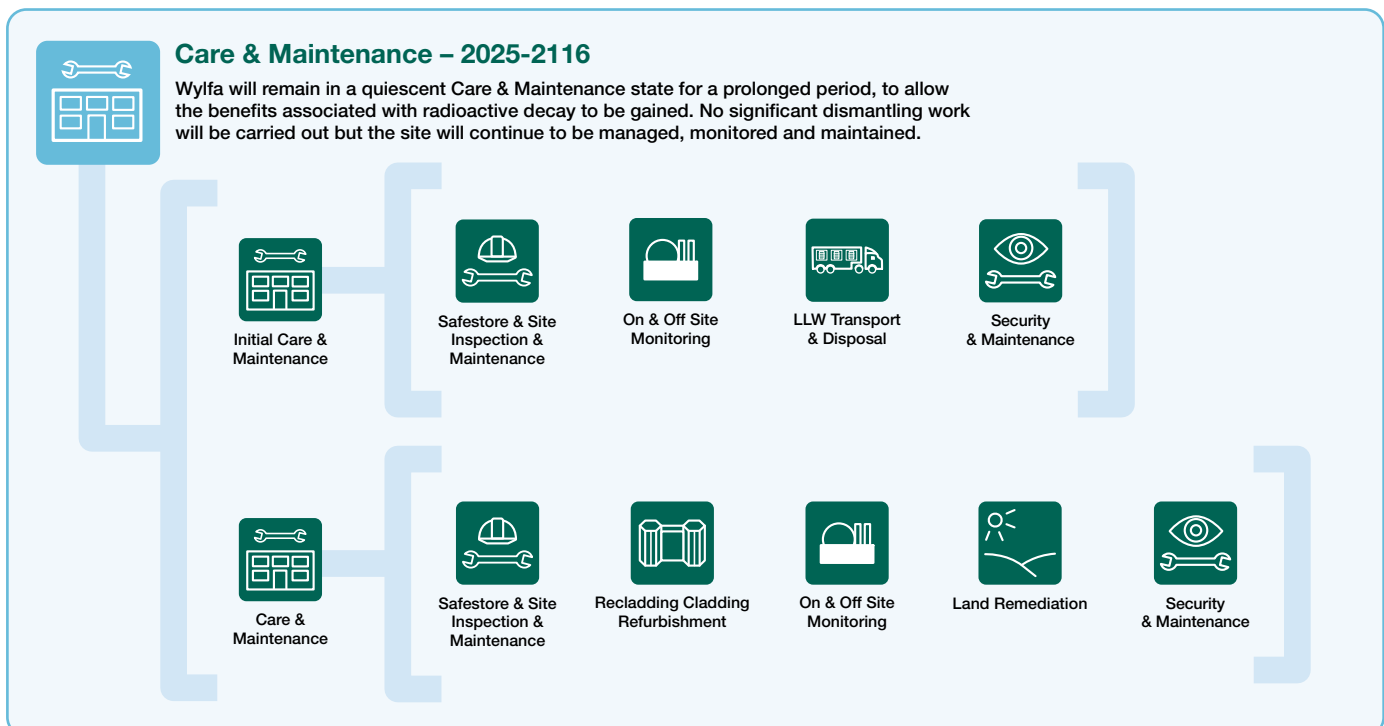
Care & Maintenance – 2025-2116

Wylfa will remain in a quiescent Care & Maintenance state for a prolonged period, to allow the benefits associated with radioactive decay to be gained. No significant dismantling work will be carried out but the site will continue to be managed, monitored and maintained.

Initial Care & Maintenance

Safestore & Site Inspection & Maintenance

On & Off Site Monitoring

LLW Transport & Disposal

Security & Maintenance

Care & Maintenance

Safestore & Site Inspection & Maintenance

Recladding Cladding Refurbishment

On & Off Site Monitoring

Land Remediation

Security & Maintenance